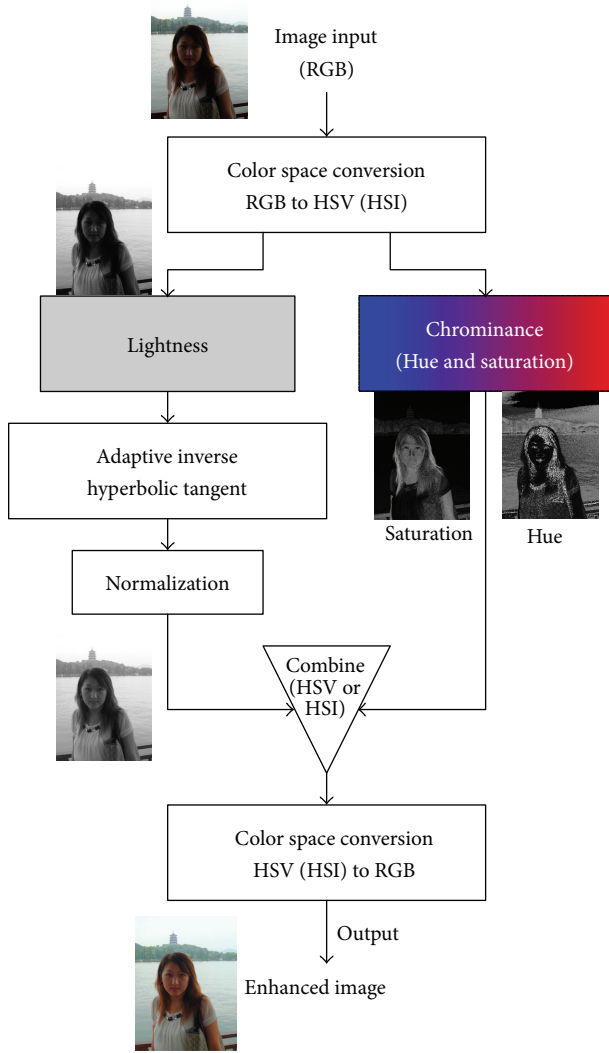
Image input
(RGB)

Color space conversion
RGB to HSV (HSI)

Lightness

Chrominance
(Hue and saturation)

Adaptive inverse
hyperbolic tangent

Saturation

Hue

Normalization

Combine
(HSV or
HSI)

Color space conversion
HSV (HSI) to RGB

Output

Enhanced image